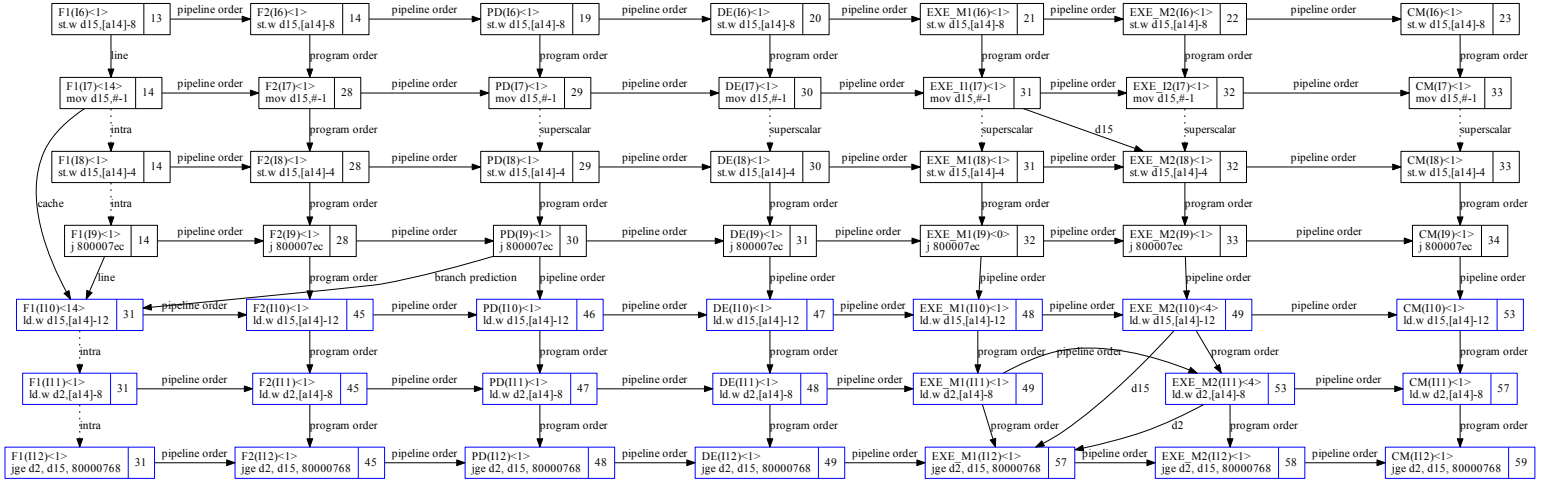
F1(I6)<1>
st.w d15,[a14]-8 | 13

pipeline order

F2(I6)<1>
st.w d15,[a14]-8 | 14

pipeline order

PD(I6)<1>
st.w d15,[a14]-8 | 19

pipeline order

DE(I6)<1>
st.w d15,[a14]-8 | 20

pipeline order

EXE_M1(I6)<1>
st.w d15,[a14]-8 | 21

pipeline order

EXE_M2(I6)<1>
st.w d15,[a14]-8 | 22

pipeline order

CM(I6)<1>
st.w d15,[a14]-8 | 23

line

program order

program order

program order

program order

program order

F1(I7)<14>
mov d15,#-1 | 14

pipeline order

F2(I7)<1>
mov d15,#-1 | 28

pipeline order

PD(I7)<1>
mov d15,#-1 | 29

pipeline order

DE(I7)<1>
mov d15,#-1 | 30

pipeline order

EXE_I1(I7)<1>
mov d15,#-1 | 31

pipeline order

EXE_I2(I7)<1>
mov d15,#-1 | 32

pipeline order

CM(I7)<1>
mov d15,#-1 | 33

intra

program order

superscalar

superscalar

superscalar

d15

superscalar

superscalar

F1(I8)<1>
st.w d15,[a14]-4 | 14

pipeline order

F2(I8)<1>
st.w d15,[a14]-4 | 28

pipeline order

PD(I8)<1>
st.w d15,[a14]-4 | 29

pipeline order

DE(I8)<1>
st.w d15,[a14]-4 | 30

pipeline order

EXE_M1(I8)<1>
st.w d15,[a14]-4 | 31

pipeline order

EXE_M2(I8)<1>
st.w d15,[a14]-4 | 32

pipeline order

CM(I8)<1>
st.w d15,[a14]-4 | 33

cache

intra

program order

program order

program order

program order

program order

F1(I9)<1>
j 800007ec | 14

pipeline order

F2(I9)<1>
j 800007ec | 28

pipeline order

PD(I9)<1>
j 800007ec | 30

pipeline order

DE(I9)<1>
j 800007ec | 31

pipeline order

EXE_M1(I9)<0>
j 800007ec | 32

pipeline order

EXE_M2(I9)<1>
j 800007ec | 33

pipeline order

CM(I9)<1>
j 800007ec | 34

line

program order

branch prediction

program order

pipeline order

program order

program order

pipeline order

F1(I10)<14>
ld.w d15,[a14]-12 | 31

pipeline order

F2(I10)<1>
ld.w d15,[a14]-12 | 45

pipeline order

PD(I10)<1>
ld.w d15,[a14]-12 | 46

pipeline order

DE(I10)<1>
ld.w d15,[a14]-12 | 47

pipeline order

EXE_M1(I10)<1>
ld.w d15,[a14]-12 | 48

pipeline order

EXE_M2(I10)<4>
ld.w d15,[a14]-12 | 49

pipeline order

CM(I10)<1>
ld.w d15,[a14]-12 | 53

intra

program order

program order

program order

program order

pipeline order

program order

F1(I11)<1>
ld.w d2,[a14]-8 | 31

pipeline order

F2(I11)<1>
ld.w d2,[a14]-8 | 45

pipeline order

PD(I11)<1>
ld.w d2,[a14]-8 | 47

pipeline order

DE(I11)<1>
ld.w d2,[a14]-8 | 48

pipeline order

EXE_M1(I11)<1>
ld.w d2,[a14]-8 | 49

d15

EXE_M2(I11)<4>
ld.w d2,[a14]-8 | 53

pipeline order

CM(I11)<1>
ld.w d2,[a14]-8 | 57

intra

program order

program order

program order

program order

d2

program order

program order

F1(I12)<1>
jge d2, d15, 80000768 | 31

pipeline order

F2(I12)<1>
jge d2, d15, 80000768 | 45

pipeline order

PD(I12)<1>
jge d2, d15, 80000768 | 48

pipeline order

DE(I12)<1>
jge d2, d15, 80000768 | 49

pipeline order

EXE_M1(I12)<1>
jge d2, d15, 80000768 | 57

pipeline order

EXE_M2(I12)<1>
jge d2, d15, 80000768 | 58

pipeline order

CM(I12)<1>
jge d2, d15, 80000768 | 59